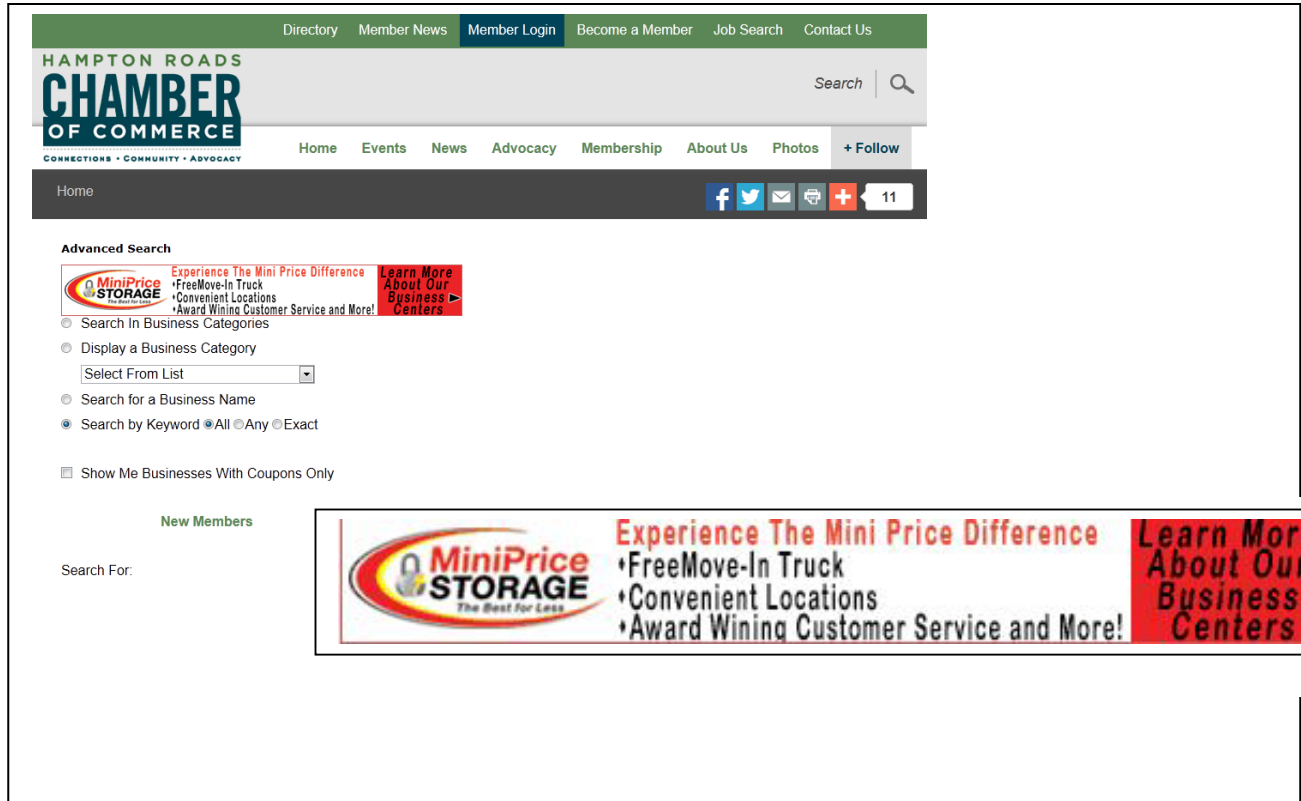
Directory Member News Member Login Become a Member Job Search Contact Us

HAMPTON ROADS CHAMBER OF COMMERCE
CONNECTIONS • COMMUNITY • ADVOCACY

Search

Home Events News Advocacy Membership About Us Photos + Follow

Home

11

Advanced Search

MiniPrice STORAGE The Best for Less
Experience The Mini Price Difference
•FreeMove-In Truck
•Convenient Locations
•Award Wining Customer Service and More!
Learn More About Our Business Centers

Search In Business Categories

Display a Business Category

Select From List

Search for a Business Name

Search by Keyword All Any Exact

Show Me Businesses With Coupons Only

New Members

Search For:

MiniPrice STORAGE The Best for Less
Experience The Mini Price Difference
•FreeMove-In Truck
•Convenient Locations
•Award Wining Customer Service and More!
Learn Mor About Ou Business Centers